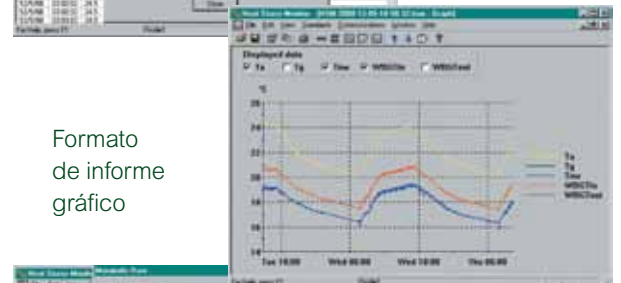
Heat Stress Monitor - [ILLEGIBLE] - Graph1

File Edit View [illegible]

Displayed data

Ta Tg Tnw WBGTin WBGTout

°C

26

24

22

20

18

16

14

Tue 18:00 Wed 06:00 Wed 18:00 Thu 06:00

Ta

Tg

Tnw

WBGTin

WBGTout

Formato de informe gráfico

Heat Stress Monitor

Close